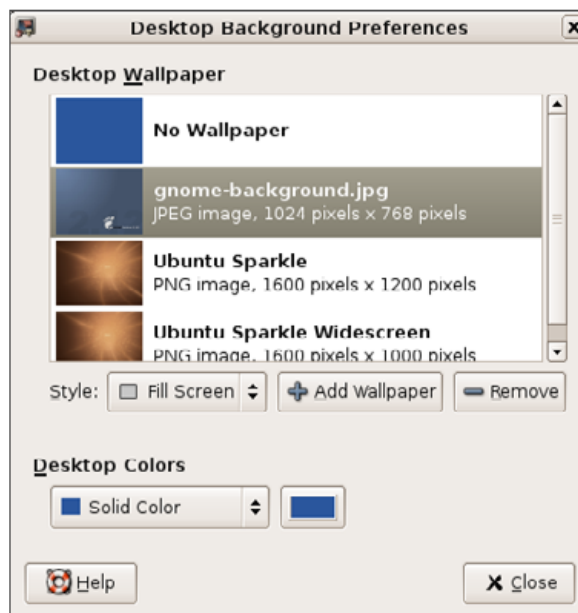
Desktop Background Preferences

Desktop Wallpaper

No Wallpaper

gnome-background.jpg
JPEG image, 1024 pixels x 768 pixels

Ubuntu Sparkle
PNG image, 1600 pixels x 1200 pixels

Ubuntu Sparkle Widescreen
PNG image, 1600 pixels x 1000 pixels

Style: Fill Screen Add Wallpaper Remove

Desktop Colors

Solid Color

Help Close